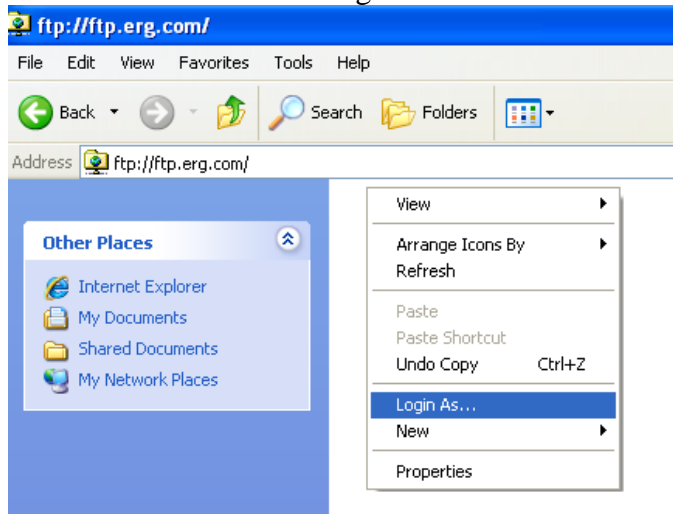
ftp://ftp.erg.com/

File Edit View Favorites Tools Help

Back Search Folders

Address ftp://ftp.erg.com/

Other Places

Internet Explorer
My Documents
Shared Documents
My Network Places

View
Arrange Icons By
Refresh
Paste
Paste Shortcut
Undo Copy Ctrl+Z
Login As...
New
Properties